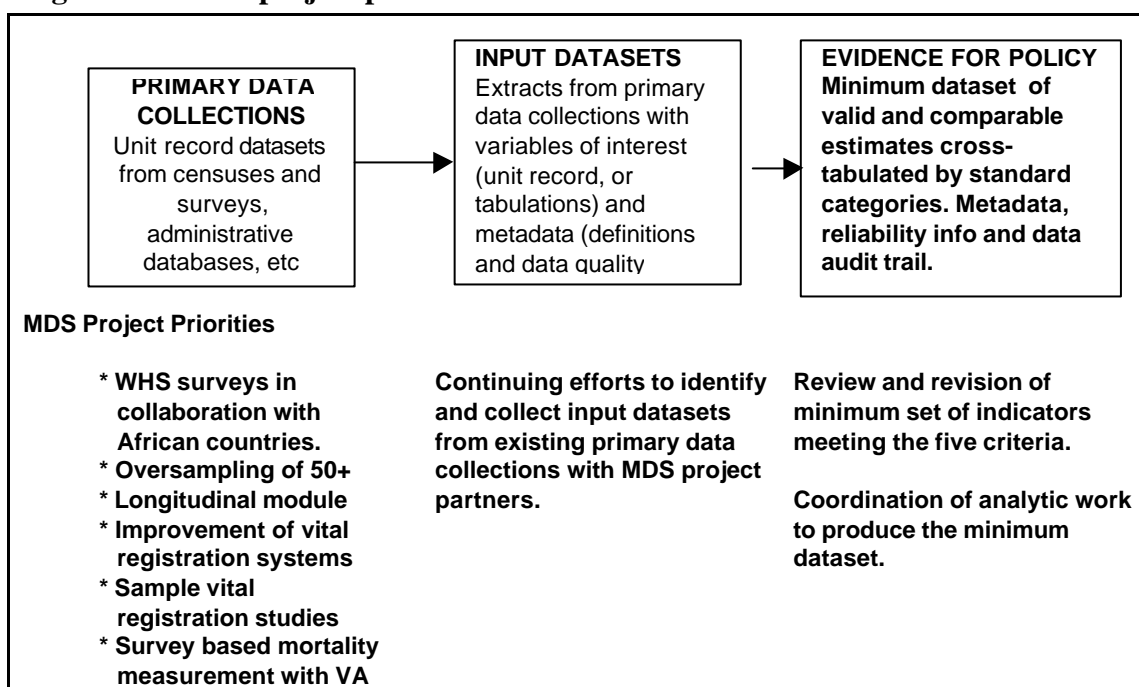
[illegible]

PRIMARY DATA COLLECTIONS
Unit record datasets from censuses and surveys, administrative databases, etc

INPUT DATASETS
Extracts from primary data collections with variables of interest (unit record, or tabulations) and metadata (definitions and data quality

EVIDENCE FOR POLICY
Minimum dataset of valid and comparable estimates cross-tabulated by standard categories. Metadata, reliability info and data audit trail.

MDS Project Priorities

* WHS surveys in collaboration with African countries.
* Oversampling of 50+
* Longitudinal module
* Improvement of vital registration systems
* Sample vital registration studies
* Survey based mortality measurement with VA

Continuing efforts to identify and collect input datasets from existing primary data collections with MDS project partners.

Review and revision of minimum set of indicators meeting the five criteria.

Coordination of analytic work to produce the minimum dataset.